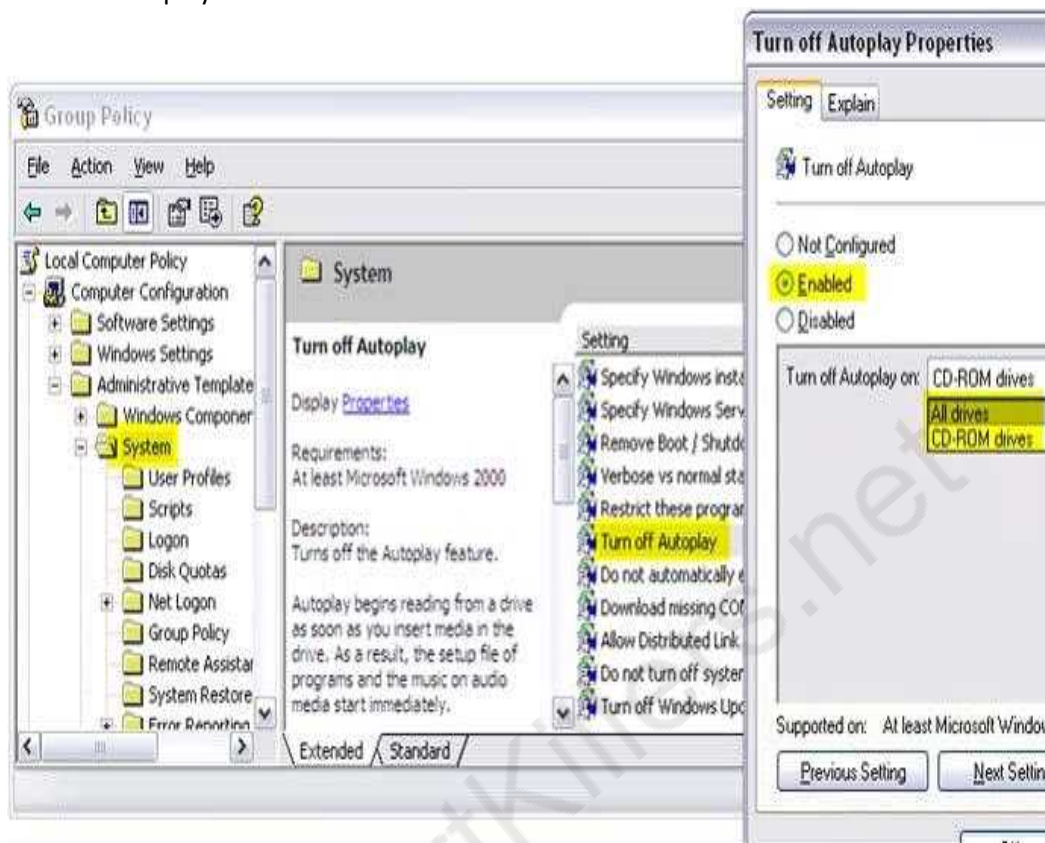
Group Policy

File Action View Help

Local Computer Policy
Computer Configuration
Software Settings
Windows Settings
Administrative Template
Windows Componer
System
User Profiles
Scripts
Logon
Disk Quotas
Net Logon
Group Policy
Remote Assistar
System Restore
Error Reporting

System

Turn off Autoplay

Display Properties

Requirements:
At least Microsoft Windows 2000

Description:
Turns off the Autoplay feature.

Autoplay begins reading from a drive as soon as you insert media in the drive. As a result, the setup file of programs and the music on audio media start immediately.

Setting
Specify Windows insta
Specify Windows Serv
Remove Boot / Shutdc
Verbose vs normal sta
Restrict these prograr
Turn off Autoplay
Do not automatically e
Download missing CO
Allow Distributed Link
Do not turn off syster
Turn off Windows Upc

Extended Standard

Turn off Autoplay Properties

Setting Explain

Turn off Autoplay

Not Configured
Enabled
Disabled

Turn off Autoplay on: CD-ROM drives
All drives
CD-ROM drives

Supported on: At least Microsoft Windov

Previous Setting Next Settin

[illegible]